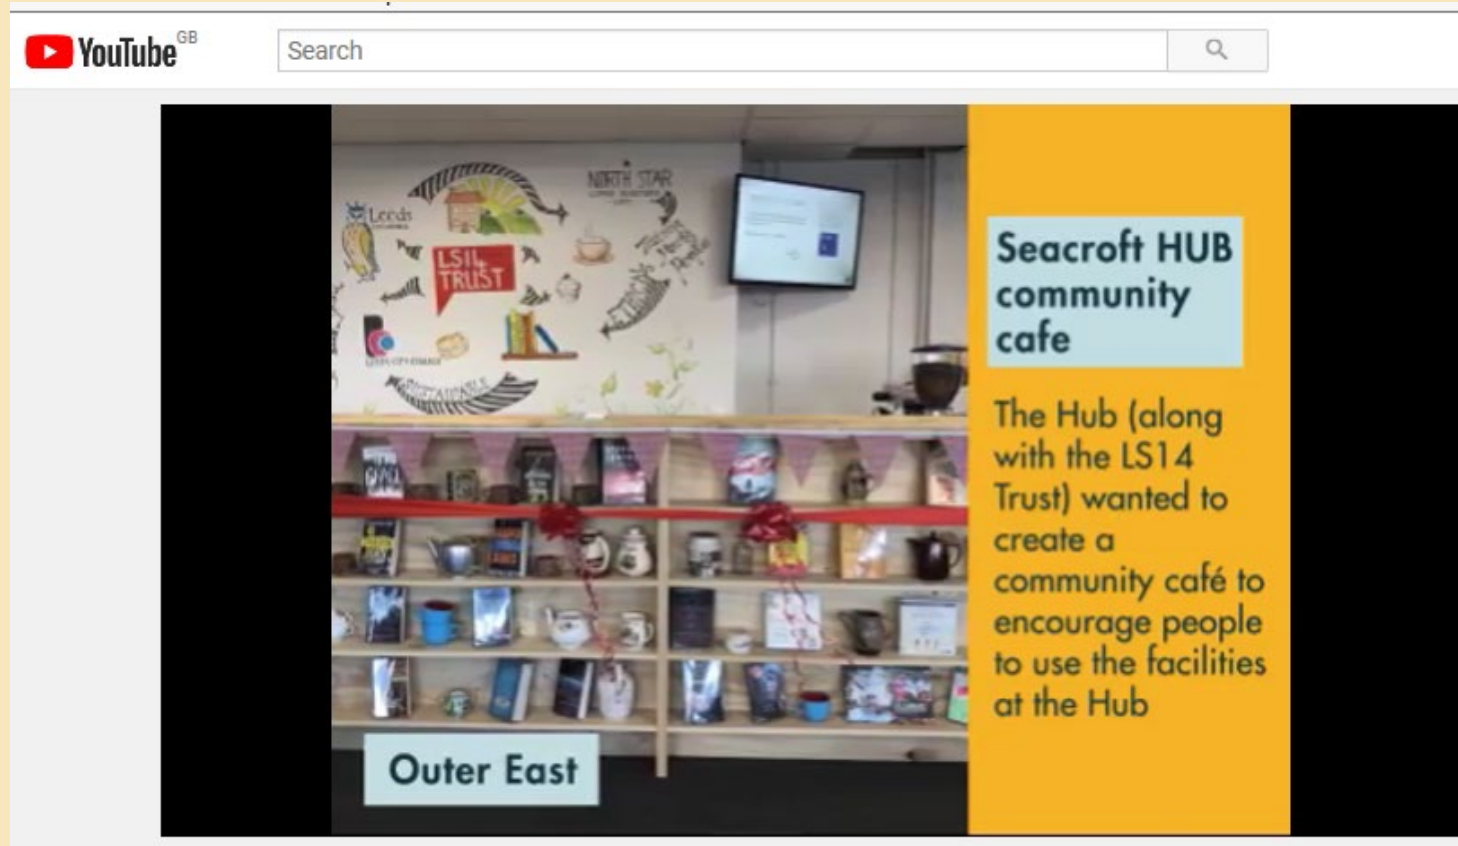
YouTube GB

Search

Leeds

LS14 TRUST

NORTH STAR

Seacroft HUB community cafe

The Hub (along with the LS14 Trust) wanted to create a community café to encourage people to use the facilities at the Hub

Outer East